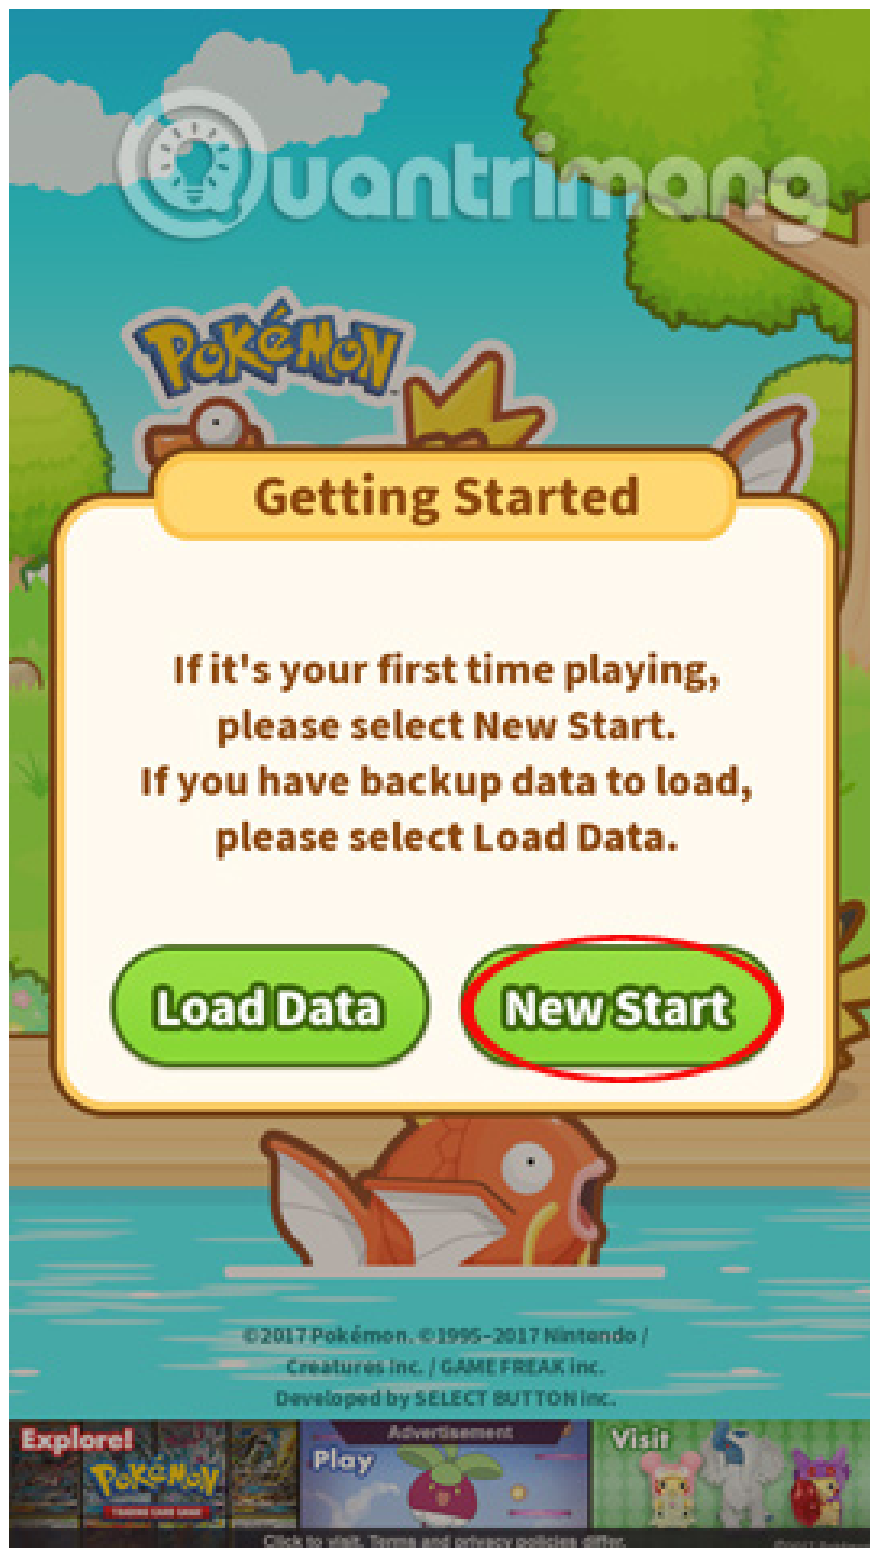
Quantrimang

POKéMON

Getting Started

If it's your first time playing, please select New Start.
If you have backup data to load, please select Load Data.

Load Data

New Start

©2017 Pokémon. ©1995-2017 Nintendo / Creatures Inc. / GAME FREAK inc.
Developed by SELECT BUTTON inc.

Explore!
POKéMON
TRADING CARD GAME

Advertisement
Play

Visit

Click to visit. Terms and privacy policies differ.
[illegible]